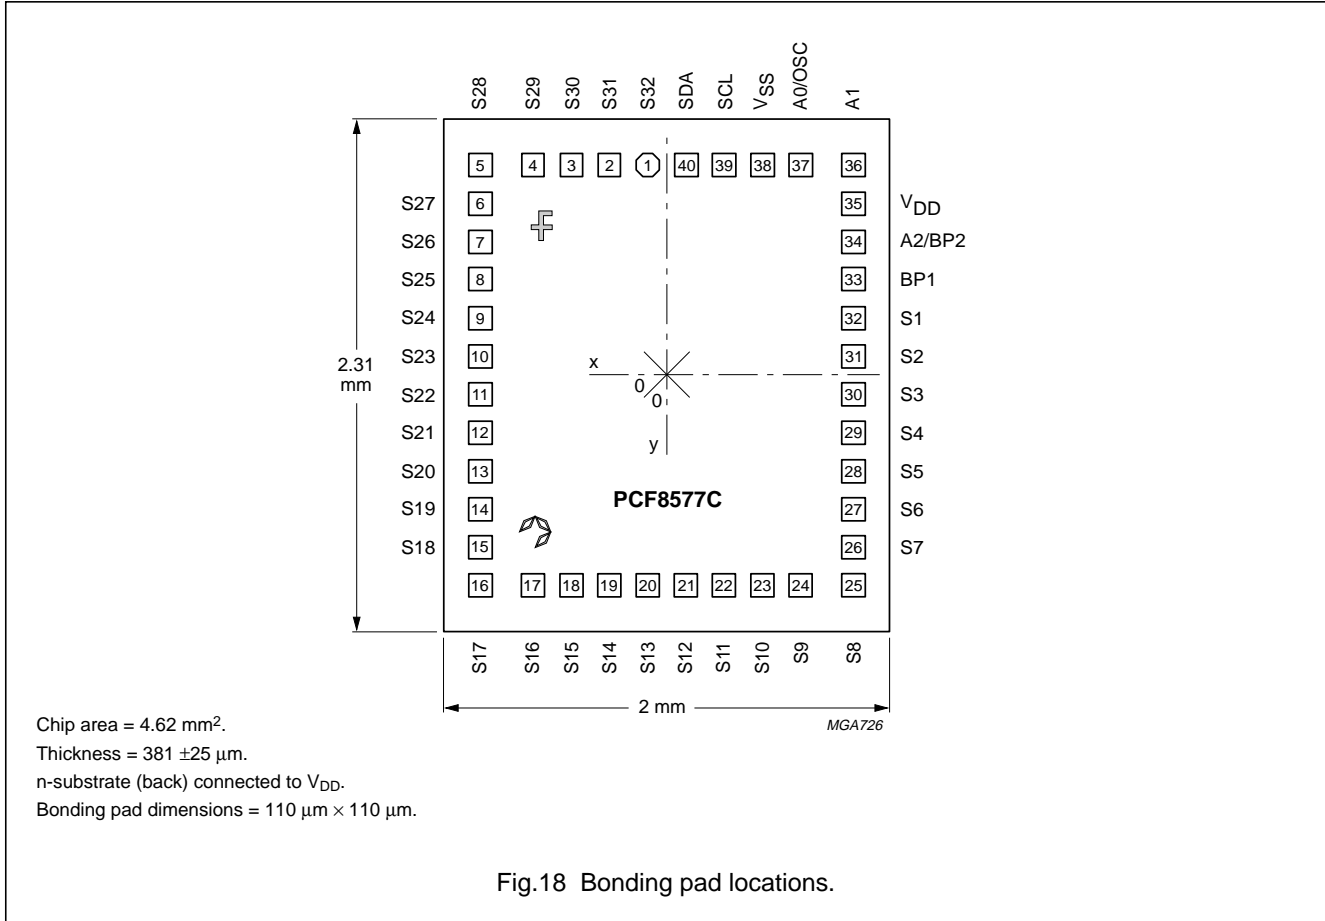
S28 S29 S30 S31 S32 SDA SCL $V_{SS}$ A0/OSC A1

5 4 3 2 1 40 39 38 37 36

S27 6 35 $V_{DD}$
S26 7 34 A2/BP2
S25 8 33 BP1
S24 9 32 S1
S23 10 31 S2
S22 11 30 S3
S21 12 29 S4
S20 13 28 S5
S19 14 27 S6
S18 15 26 S7

2.31 mm

x
0
0
y

PCF8577C

16 17 18 19 20 21 22 23 24 25

S17 S16 S15 S14 S13 S12 S11 S10 S9 S8

2 mm

MGA726

Chip area = 4.62 mm$^2$.
Thickness = 381 $\pm$25 $\mu$m.
n-substrate (back) connected to $V_{DD}$.
Bonding pad dimensions = 110 $\mu$m $\times$ 110 $\mu$m.

Fig.18 Bonding pad locations.